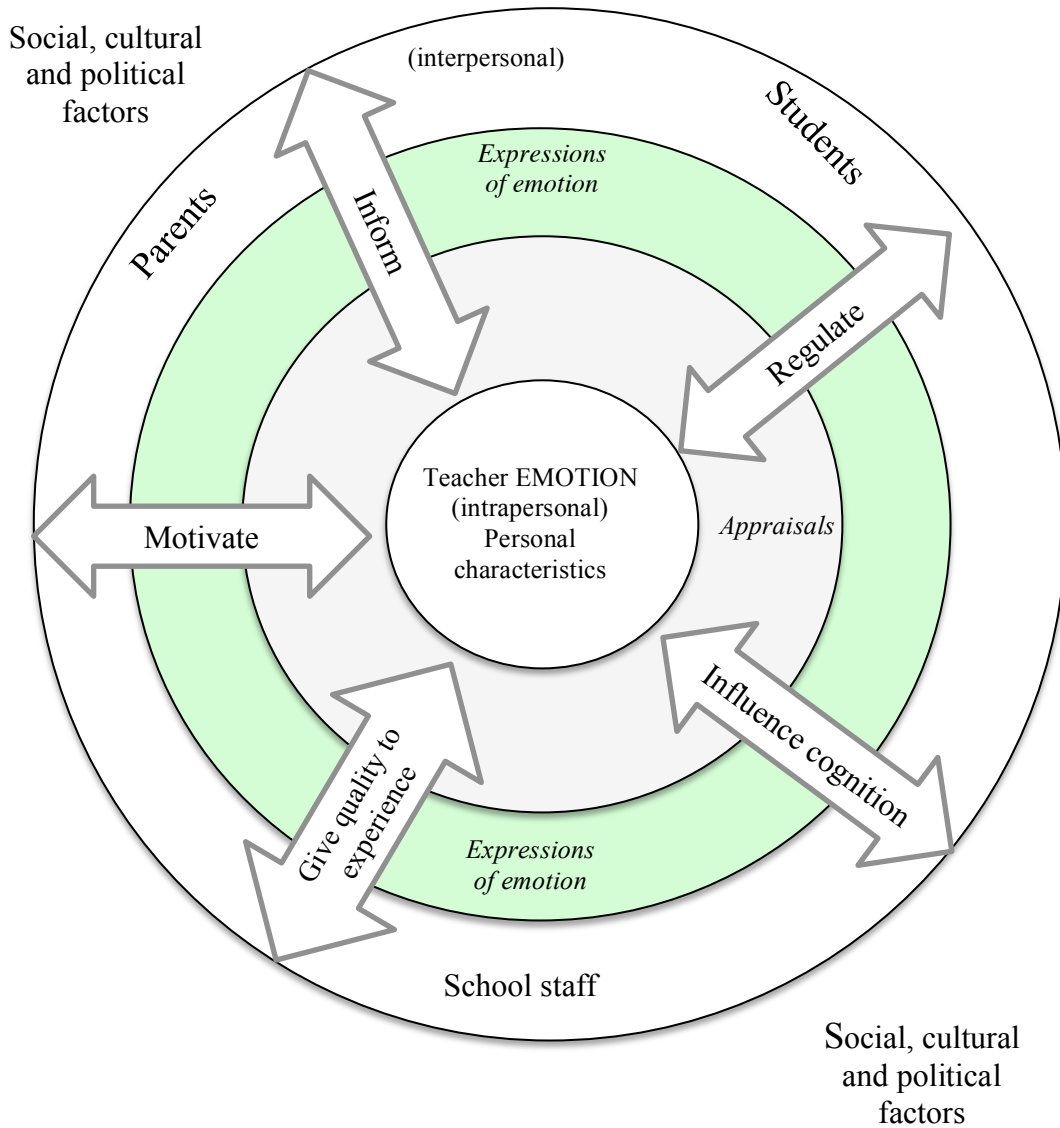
Social, cultural and political factors

(interpersonal)

Students

Parents

Inform

Expressions of emotion

Regulate

Teacher EMOTION (intrapersonal) Personal characteristics

Motivate

Appraisals

Influence cognition

Give quality to experience

Expressions of emotion

School staff

Social, cultural and political factors